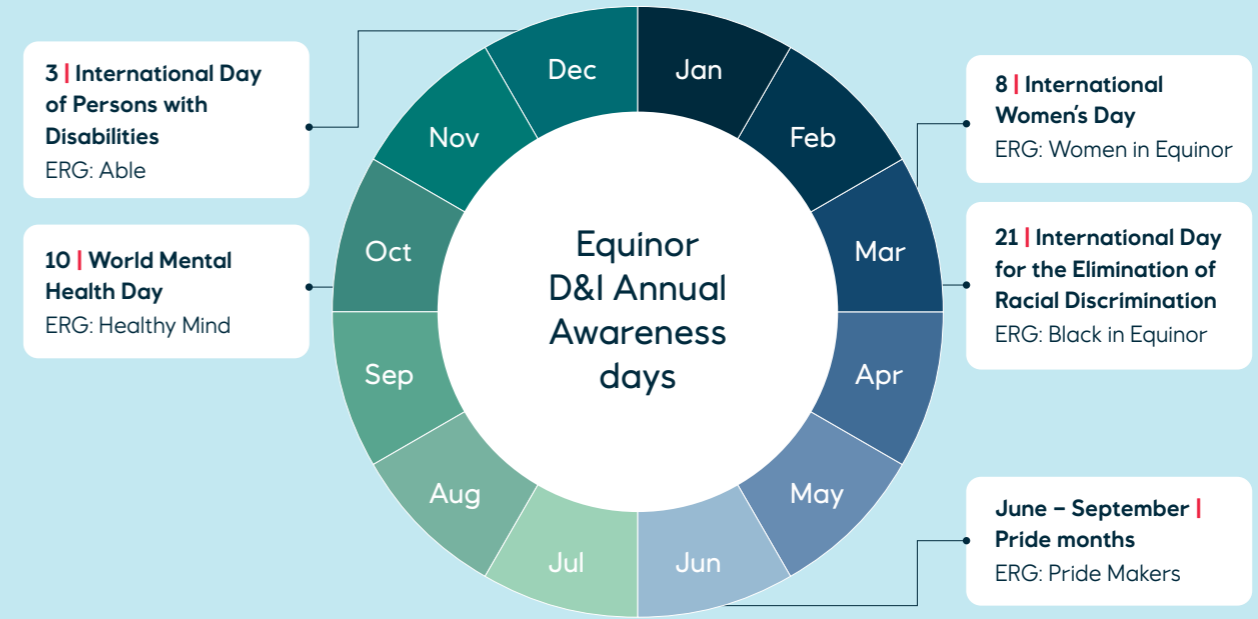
3 | International Day of Persons with Disabilities
ERG: Able

10 | World Mental Health Day
ERG: Healthy Mind

Dec
Jan
Nov
Feb
Oct
Mar
Sep
Apr
Aug
May
Jul
Jun

Equinor D&I Annual Awareness days

8 | International Women's Day
ERG: Women in Equinor

21 | International Day for the Elimination of Racial Discrimination
ERG: Black in Equinor

June – September | Pride months
ERG: Pride Makers